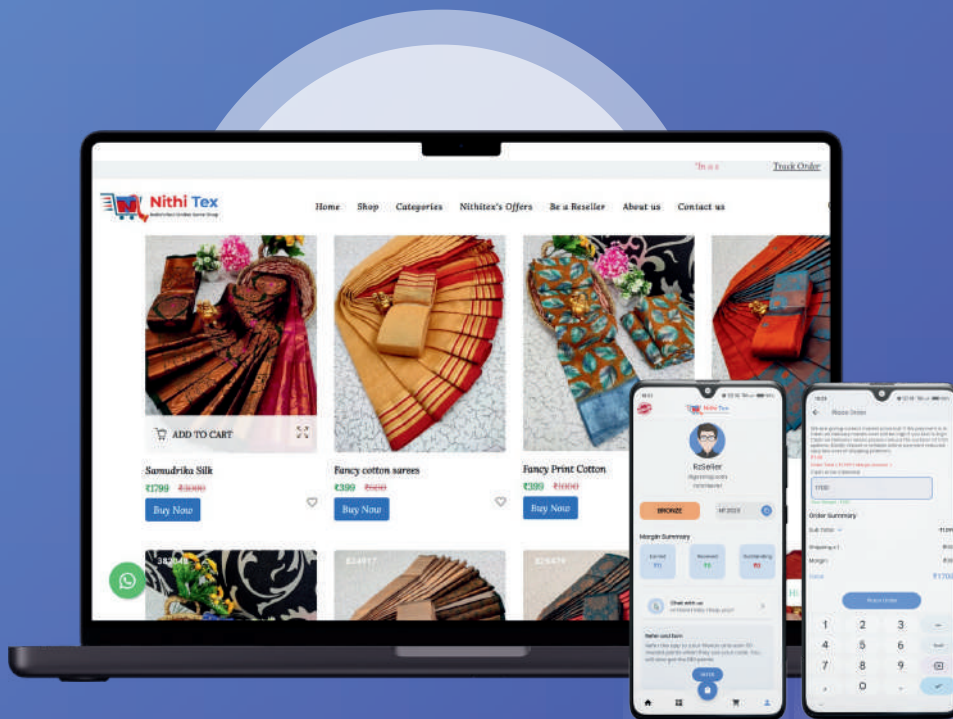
Track Order

Nithi Tex

Home Shop Categories Nithitex's Offers Be a Reseller About us Contact us

ADD TO CART

Samudrika Silk
₹1799 ₹3000
Buy Now

Fancy cotton sarees
₹399 ₹600
Buy Now

Fancy Print Cotton
₹399 ₹1000
Buy Now

Nithi Tex

ReSeller

BRONZE

Margin Summary

Earned
Received
Outstanding

Chat with us

Refer and Earn

Place Order

Order Summary

Sub Total
Shipping
Margin
Total ₹1700

Place Order

1 2 3
4 5 6
7 8 9
0